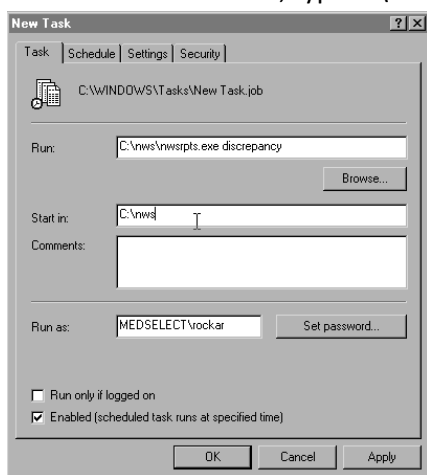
New Task
?
X
Task
Schedule
Settings
Security
C:\WINDOWS\Tasks\New Task.job
Run:
C:\nws\nwsrpts.exe discrepancy
Browse...
Start in:
C:\nws
Comments:
Run as:
MEDSELECT\rockar
Set password...
Run only if logged on
Enabled (scheduled task runs at specified time)
OK
Cancel
Apply